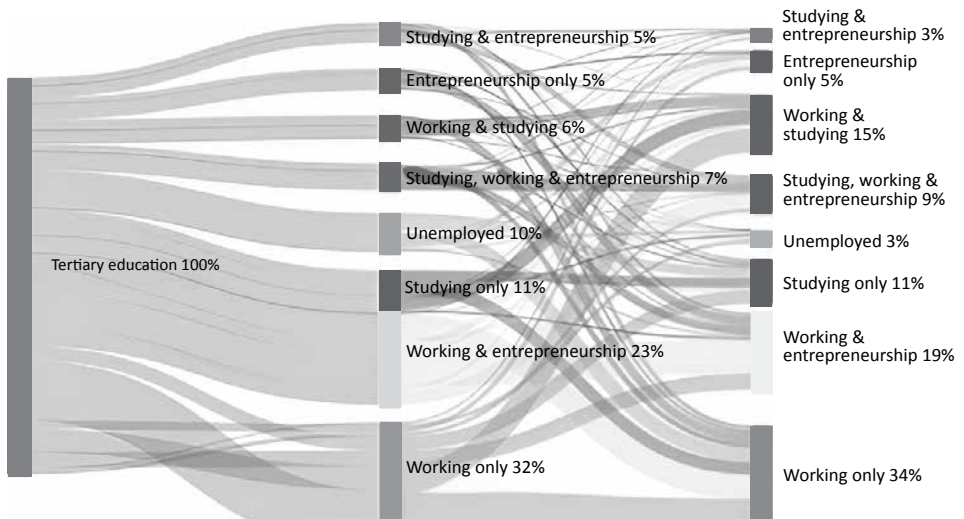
Tertiary education 100%

Studying & entrepreneurship 5%
Entrepreneurship only 5%
Working & studying 6%
Studying, working & entrepreneurship 7%
Unemployed 10%
Studying only 11%
Working & entrepreneurship 23%
Working only 32%

Studying & entrepreneurship 3%
Entrepreneurship only 5%
Working & studying 15%
Studying, working & entrepreneurship 9%
Unemployed 3%
Studying only 11%
Working & entrepreneurship 19%
Working only 34%